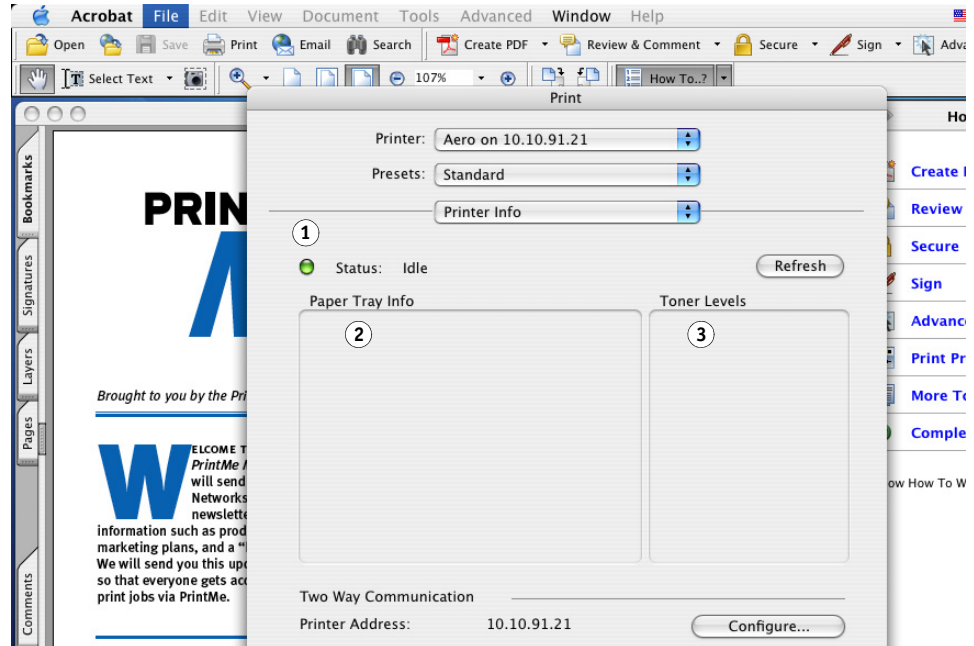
Acrobat File Edit View Document Tools Advanced Window Help

Open Save Print Email Search Create PDF Review & Comment Secure Sign Adva

Select Text 107% How To..?

Print

Printer: Aero on 10.10.91.21

Presets: Standard

Printer Info

1

Status: Idle

Refresh

Paper Tray Info

Toner Levels

2

3

Two Way Communication

Printer Address: 10.10.91.21

Configure...

Bookmarks

Signatures

Layers

Pages

Comments

PRIN

Brought to you by the Pri

W ELCOME T PrintMe will send Networks newslette information such as prod marketing plans, and a " We will send you this upd so that everyone gets acc print jobs via PrintMe.

Ho

Create

Review

Secure

Sign

Advanc

Print Pr

More To

Comple

ow How To W